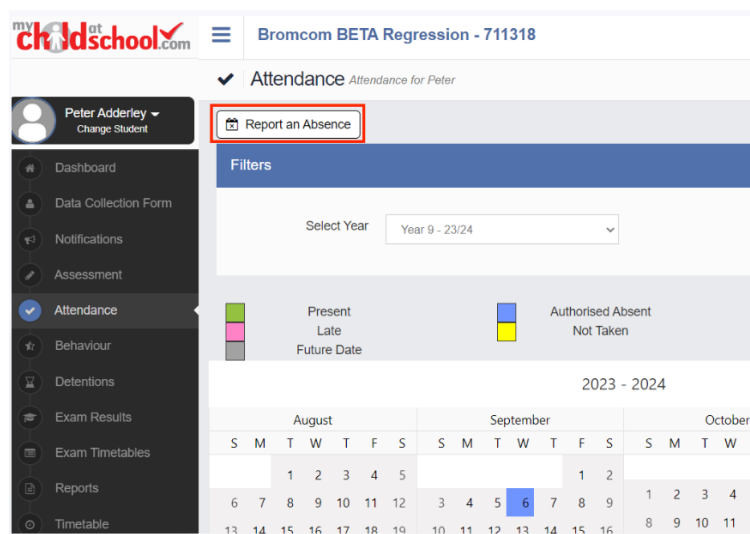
my child at school.com

Bromcom BETA Regression - 711318

Attendance Attendance for Peter

Peter Adderley
Change Student

Dashboard
Data Collection Form
Notifications
Assessment
Attendance
Behaviour
Detentions
Exam Results
Exam Timetables
Reports
Timetable

Report an Absence

Filters

Select Year Year 9 - 23/24

Present
Late
Future Date
Authorised Absent
Not Taken

2023 - 2024

August
| S | M | T | W | T | F | S |
|---|---|---|---|---|---|---|
| | | 1 | 2 | 3 | 4 | 5 |
| 6 | 7 | 8 | 9 | 10 | 11 | 12 |
| 13 | 14 | 15 | 16 | 17 | 18 | 19 |

September
| S | M | T | W | T | F | S |
|---|---|---|---|---|---|---|
| | | | | | 1 | 2 |
| 3 | 4 | 5 | 6 | 7 | 8 | 9 |
| 10 | 11 | 12 | 13 | 14 | 15 | 16 |

October
| S | M | T | W |
|---|---|---|---|
| 1 | 2 | 3 | 4 |
| 8 | 9 | 10 | 11 |